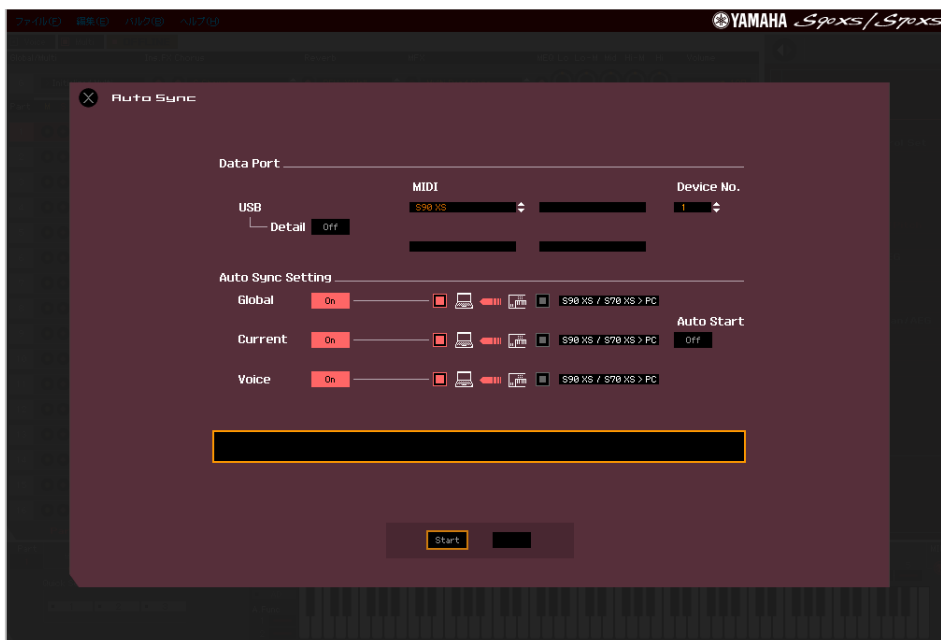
ファイル(F) 編集(E) バルク(B) ヘルプ(H)

YAMAHA S90XS / S70XS

Auto Sync

Data Port

MIDI

Device No.

USB

S90 XS

1

Detail Off

Auto Sync Setting

Global On S90 XS / S70 XS > PC

Current On S90 XS / S70 XS > PC

Auto Start

Off

Voice On S90 XS / S70 XS > PC

Start